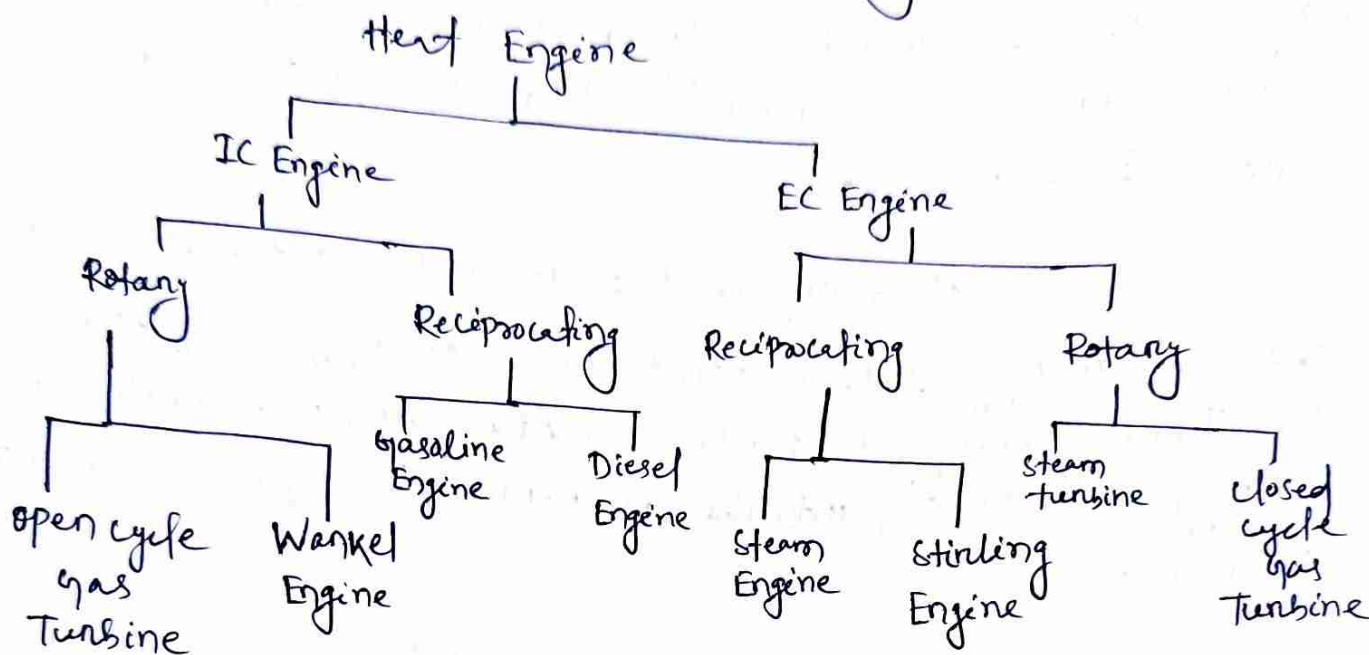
Heat Engine

IC Engine

EC Engine

Rotary

Reciprocating

Reciprocating

Rotary

open cycle gas Turbine

Wankel Engine

Gasoline Engine

Diesel Engine

Steam Engine

Stirling Engine

Steam turbine

Closed cycle gas Turbine